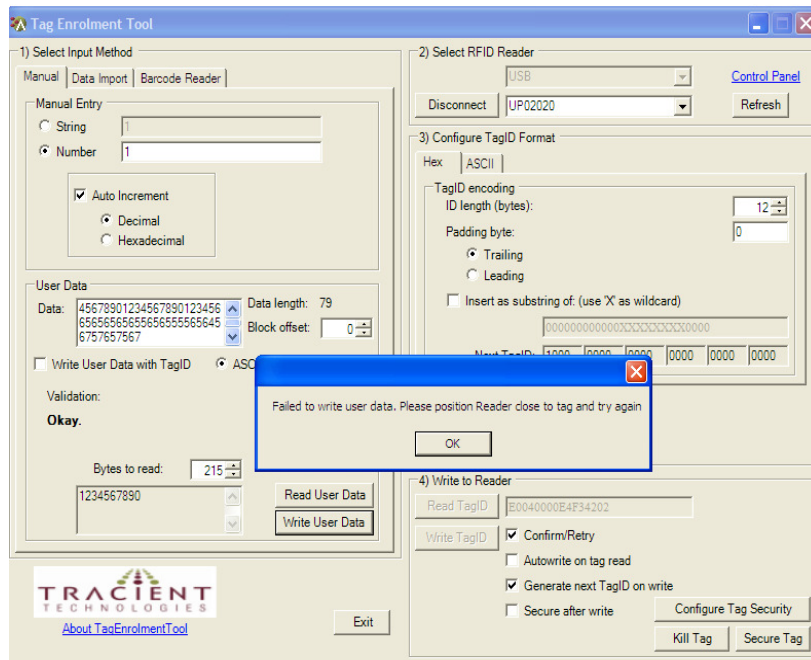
Tag Enrolment Tool

1) Select Input Method

Manual | Data Import | Barcode Reader

Manual Entry

String 1

Number 1

Auto Increment

Decimal

Hexadecimal

User Data

Data: 4567890123456789012345665656565656565555656456757657567

Data length: 79

Block offset: 0

Write User Data with TagID

ASC

Validation:

Okay.

Bytes to read: 215

1234567890

Read User Data

Write User Data

TRACIENT TECHNOLOGIES

About TagEnrolmentTool

Exit

2) Select RFID Reader

USB

Control Panel

Disconnect

UP02020

Refresh

3) Configure TagID Format

Hex | ASCII

TagID encoding

ID length (bytes): 12

Padding byte: 0

Trailing

Leading

Insert as substring of: (use 'X' as wildcard)

000000000000XXXXXXXX0000

Next TagID: 1000 0000 0000 0000 0000 0000

Failed to write user data. Please position Reader close to tag and try again

OK

4) Write to Reader

Read TagID

E0040000E4F34202

Write TagID

Confirm/Retry

Autowrite on tag read

Generate next TagID on write

Secure after write

Configure Tag Security

Kill Tag

Secure Tag